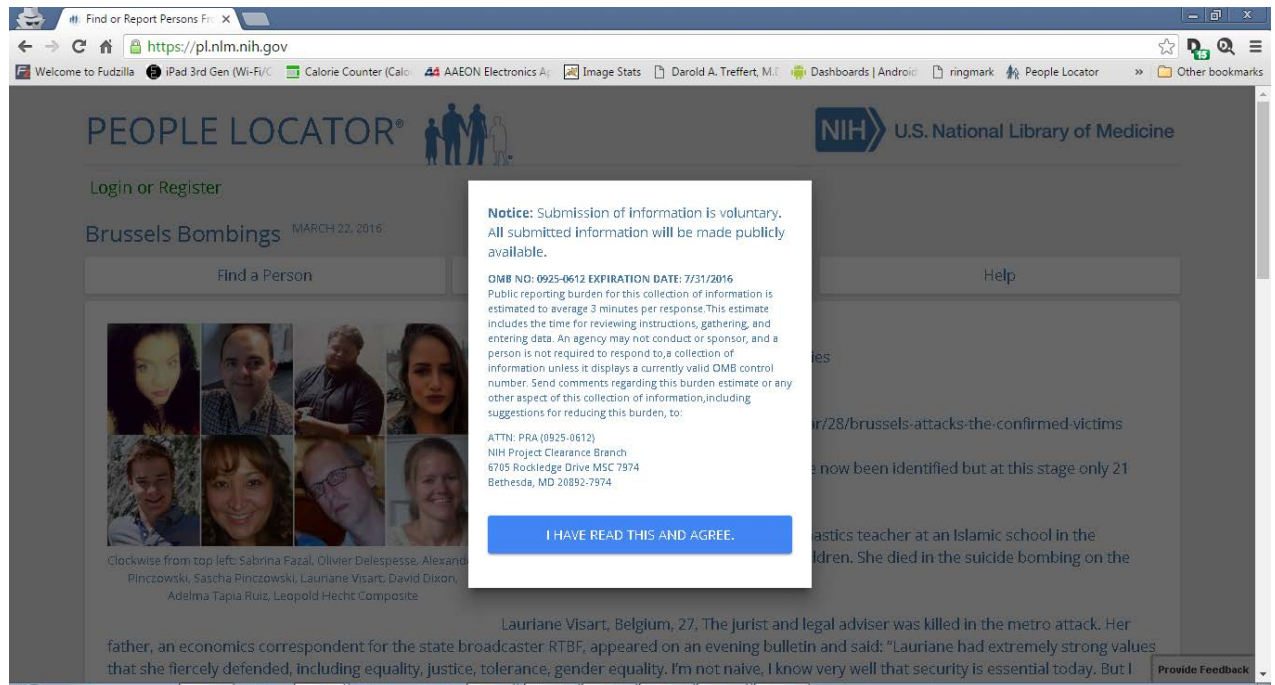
Find or Report Persons Fr ×

https://pl.nlm.nih.gov

Welcome to Fudzilla | iPad 3rd Gen (Wi-Fi/C | Calorie Counter (Calo | AAEON Electronics A | Image Stats | Darold A. Treffert, M.I | Dashboards | Android | ringmark | People Locator | » | Other bookmarks

PEOPLE LOCATOR®

NIH U.S. National Library of Medicine

Login or Register

Brussels Bombings MARCH 22, 2016

Find a Person

Help

ies

r/28/brussels-attacks-the-confirmed-victims

e now been identified but at this stage only 21

astics teacher at an Islamic school in the

ldren. She died in the suicide bombing on the

Clockwise from top left: Sabrina Fazal, Olivier Delespesse, Alexand Pinczowski, Sascha Pinczowski, Lauriane Visart, David Dixon, Adelma Tapia Ruiz, Leopold Hecht Composite

Lauriane Visart, Belgium, 27, The jurist and legal adviser was killed in the metro attack. Her father, an economics correspondent for the state broadcaster RTBF, appeared on an evening bulletin and said: "Lauriane had extremely strong values that she fiercely defended, including equality, justice, tolerance, gender equality. I'm not naive, I know very well that security is essential today. But I

Provide Feedback

**Notice:** Submission of information is voluntary. All submitted information will be made publicly available.

OMB NO: 0925-0612 EXPIRATION DATE: 7/31/2016
Public reporting burden for this collection of information is estimated to average 3 minutes per response.This estimate includes the time for reviewing instructions, gathering, and entering data. An agency may not conduct or sponsor, and a person is not required to respond to,a collection of information unless it displays a currently valid OMB control number. Send comments regarding this burden estimate or any other aspect of this collection of information,including suggestions for reducing this burden, to:

ATTN: PRA (0925-0612)
NIH Project Clearance Branch
6705 Rockledge Drive MSC 7974
Bethesda, MD 20892-7974

I HAVE READ THIS AND AGREE.